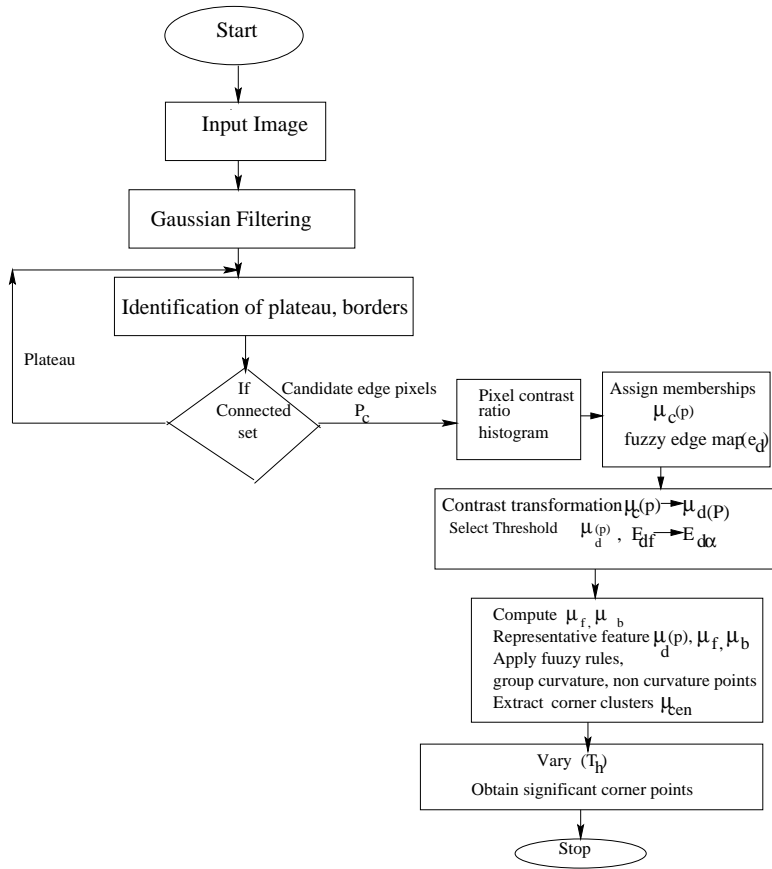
Start

Input Image

Gaussian Filtering

Identification of plateau, borders

Plateau

If Connected set

Candidate edge pixels $P_c$

Pixel contrast ratio histogram

Assign memberships $\mu_{c}(p)$ fuzzy edge map($e_d$)

Contrast transformation $\mu_c(p) \rightarrow \mu_{d}(P)$
Select Threshold $\mu_d(p)$ , $E_{df} \rightarrow E_{d\alpha}$

Compute $\mu_f, \mu_b$
Representative feature $\mu_d(p), \mu_f, \mu_b$
Apply fuuzy rules,
group curvature, non curvature points
Extract corner clusters $\mu_{cen}$

Vary $(T_h)$
Obtain significant corner points

Stop